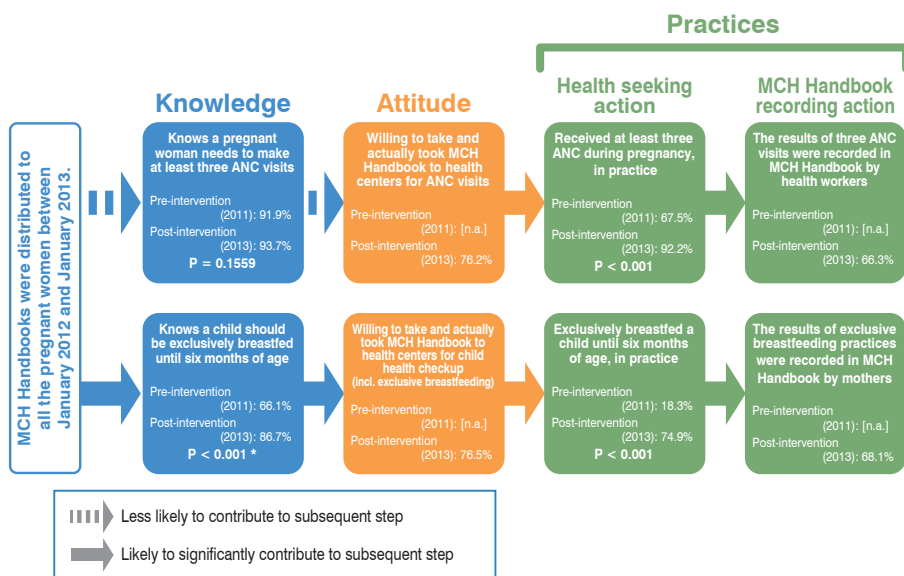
Practices

Knowledge

Attitude

Health seeking action

MCH Handbook recording action

MCH Handbooks were distributed to all the pregnant women between January 2012 and January 2013.

Knows a pregnant woman needs to make at least three ANC visits

Pre-intervention (2011): 91.9%

Post-intervention (2013): 93.7%

P = 0.1559

Willing to take and actually took MCH Handbook to health centers for ANC visits

Pre-intervention (2011): [n.a.]

Post-intervention (2013): 76.2%

Received at least three ANC during pregnancy, in practice

Pre-intervention (2011): 67.5%

Post-intervention (2013): 92.2%

P < 0.001

The results of three ANC visits were recorded in MCH Handbook by health workers

Pre-intervention (2011): [n.a.]

Post-intervention (2013): 66.3%

Knows a child should be exclusively breastfed until six months of age

Pre-intervention (2011): 66.1%

Post-intervention (2013): 86.7%

P < 0.001 *

Willing to take and actually took MCH Handbook to health centers for child health checkup (incl. exclusive breastfeeding)

Pre-intervention (2011): [n.a.]

Post-intervention (2013): 76.5%

Exclusively breastfed a child until six months of age, in practice

Pre-intervention (2011): 18.3%

Post-intervention (2013): 74.9%

P < 0.001

The results of exclusive breastfeeding practices were recorded in MCH Handbook by mothers

Pre-intervention (2011): [n.a.]

Post-intervention (2013): 68.1%

Less likely to contribute to subsequent step

Likely to significantly contribute to subsequent step